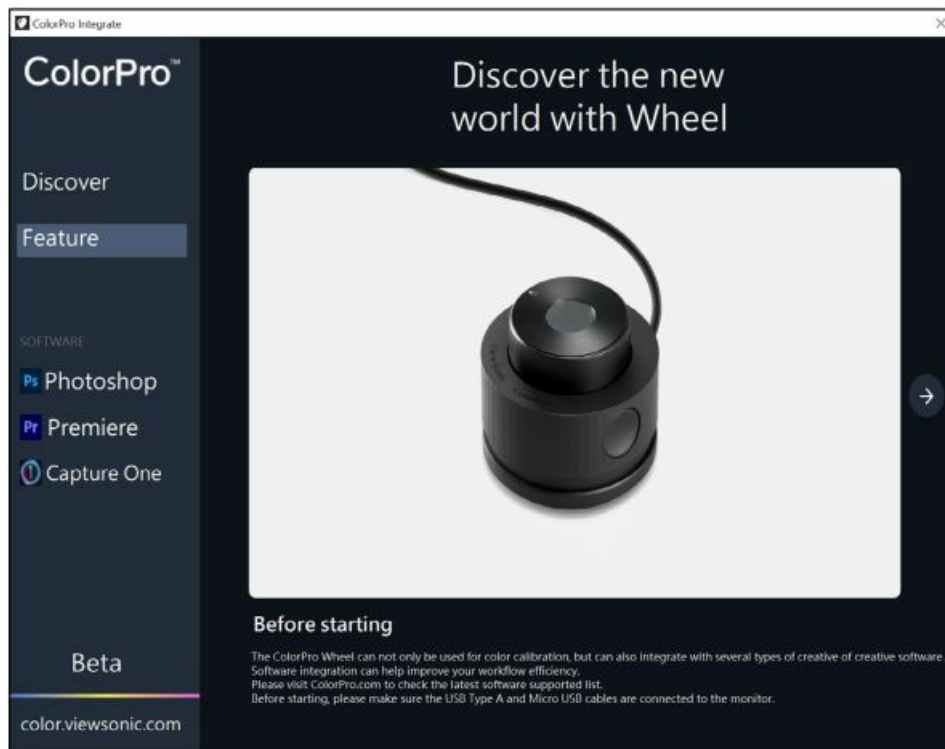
ColorPro Integrate

ColorPro™

Discover

Feature

SOFTWARE

Ps Photoshop

Pr Premiere

Capture One

Beta

color.viewsonic.com

Discover the new world with Wheel

Before starting

The ColorPro Wheel can not only be used for color calibration, but can also integrate with several types of creative of creative software
Software integration can help improve your workflow efficiency.
Please visit ColorPro.com to check the latest software supported list.
Before starting, please make sure the USB Type A and Micro USB cables are connected to the monitor.